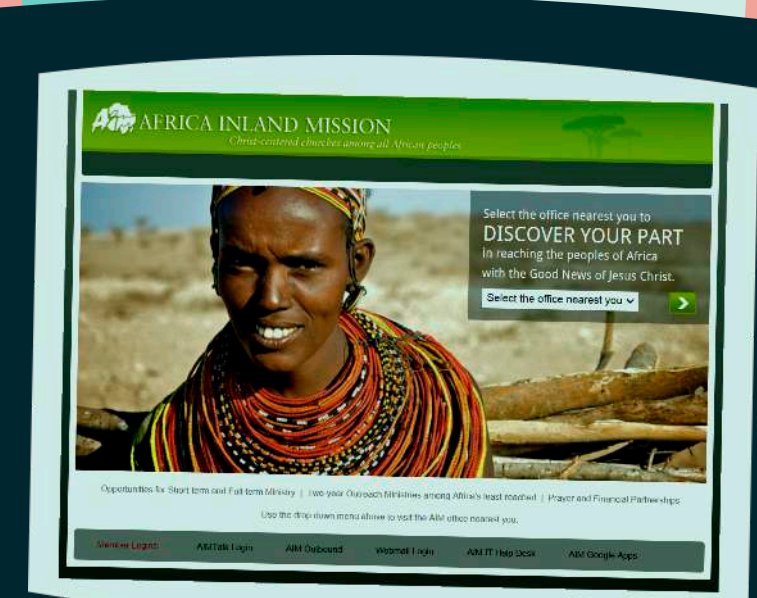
AIM AFRICA INLAND MISSION
Christ-centered churches among all African peoples

Select the office nearest you to
DISCOVER YOUR PART
in reaching the peoples of Africa with the Good News of Jesus Christ.

Select the office nearest you

Opportunities for Short-term and Full-term Ministry | Two-year Outreach Ministries among Africa's least reached | Prayer and Financial Partnerships

Use the drop down menu above to visit the AIM office nearest you.

Member Logins | AIMTalk Login | AIM Outbound | Webmail Login | AIM IT Help Desk | AIM Google Apps